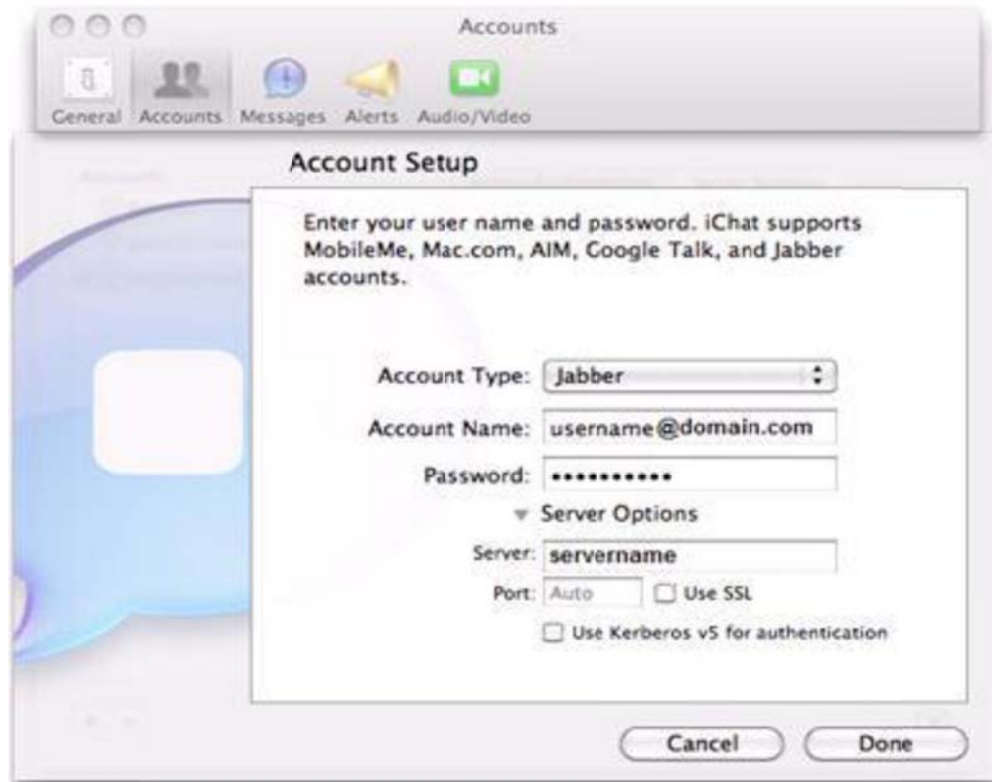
Accounts

General Accounts Messages Alerts Audio/Video

Account Setup

Enter your user name and password. iChat supports MobileMe, Mac.com, AIM, Google Talk, and Jabber accounts.

Account Type: Jabber

Account Name: username@domain.com

Password: •••••••••••

Server Options

Server: servername

Port: Auto

Use SSL

Use Kerberos v5 for authentication

Cancel

Done